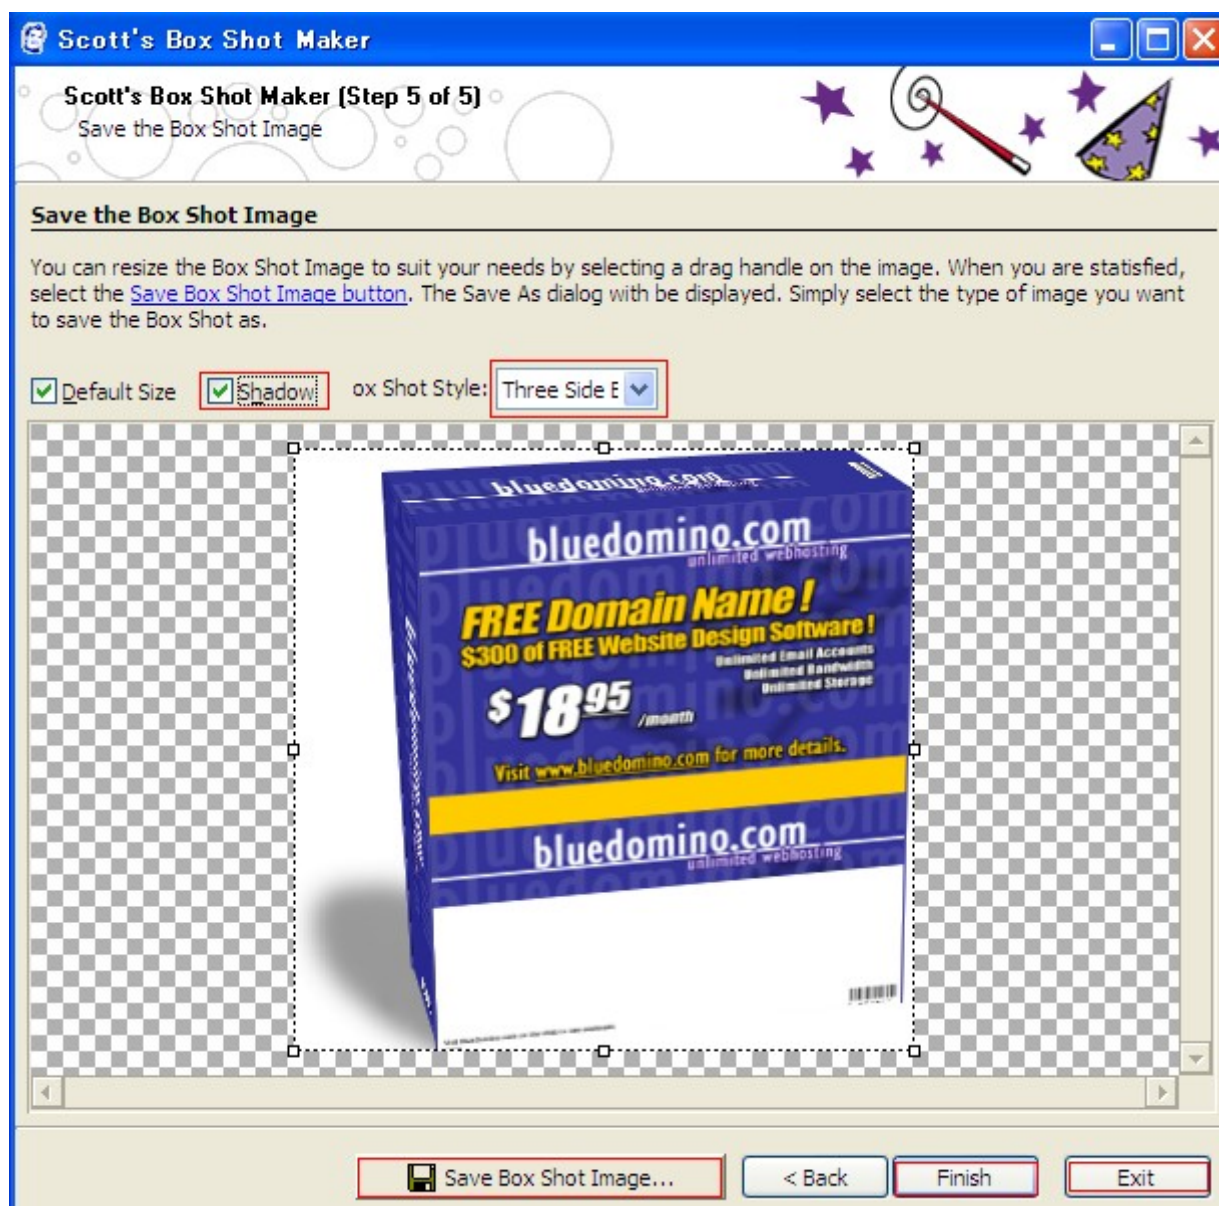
Scott's Box Shot Maker

Scott's Box Shot Maker (Step 5 of 5)
Save the Box Shot Image

Save the Box Shot Image

You can resize the Box Shot Image to suit your needs by selecting a drag handle on the image. When you are statisfied, select the Save Box Shot Image button. The Save As dialog with be displayed. Simply select the type of image you want to save the Box Shot as.

Default Size Shadow ox Shot Style: Three Side E

bluedomino.com
bluedomino.com
unlimited webhosting
FREE Domain Name!
$300 of FREE Website Design Software!
Unlimited Email Accounts
Unlimited Bandwidth
Unlimited Storage
$18.95 /month
Visit www.bluedomino.com for more details.
bluedomino.com
unlimited webhosting
www.bluedomino.com

Save Box Shot Image... < Back Finish Exit